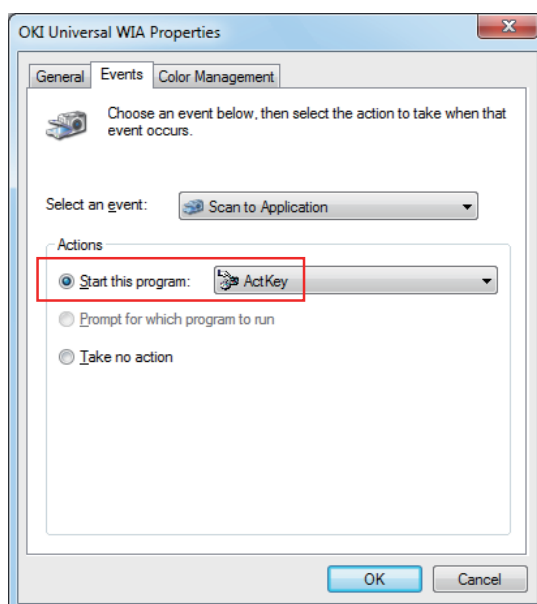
OKI Universal WIA Properties

General | Events | Color Management

Choose an event below, then select the action to take when that event occurs.

Select an event: Scan to Application

Actions

Start this program: ActKey

Prompt for which program to run

Take no action

OK | Cancel